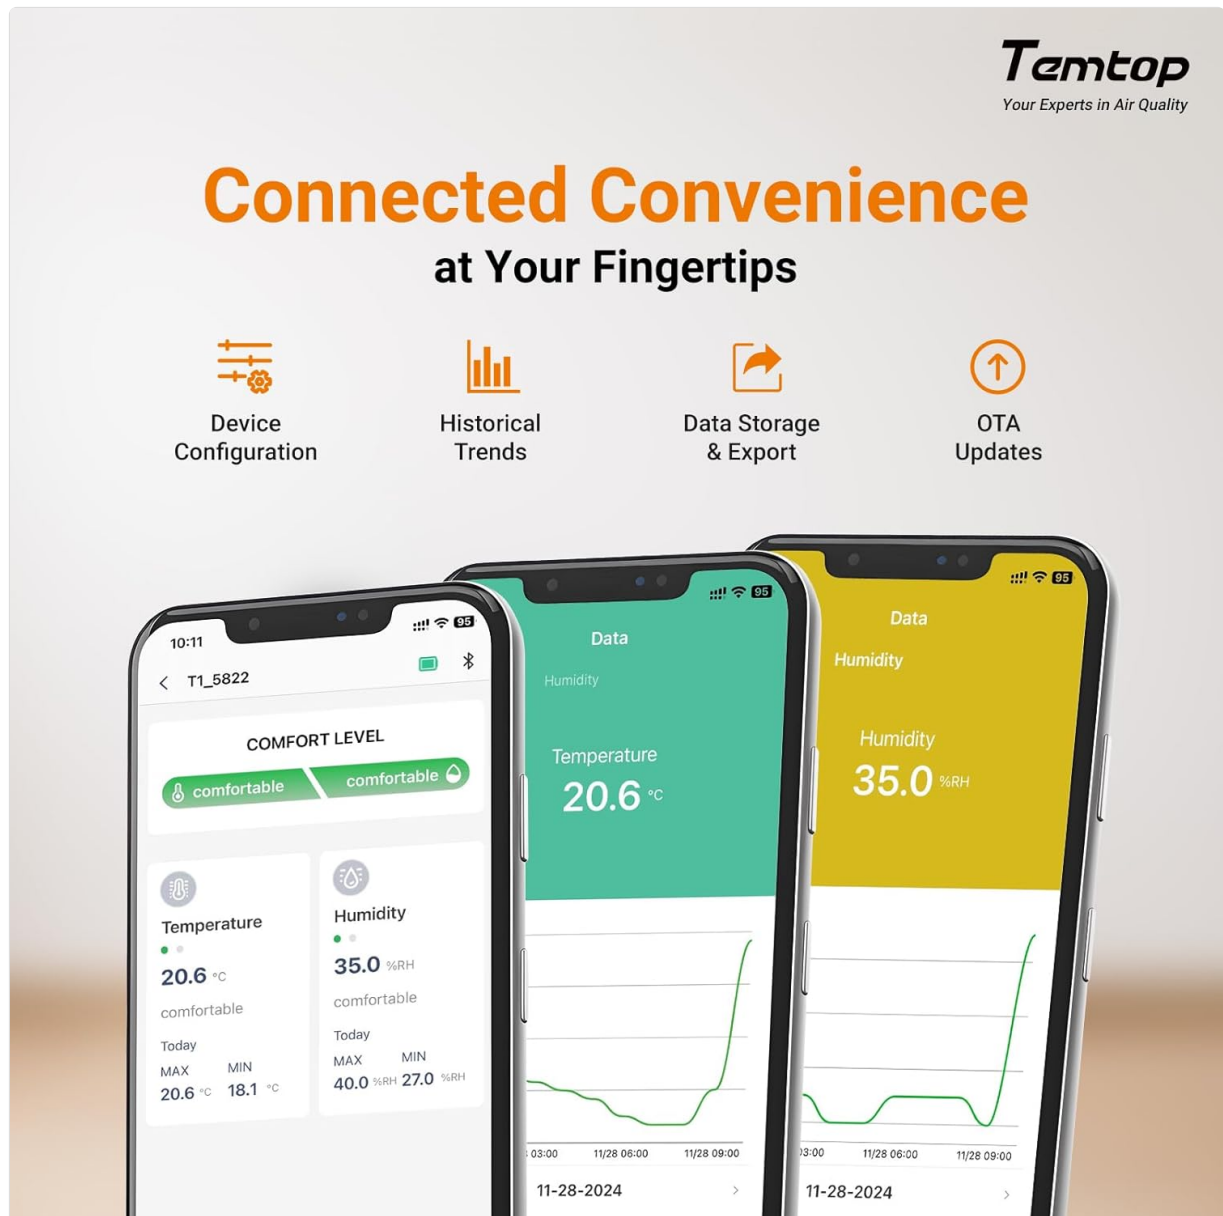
Temtop
Your Experts in Air Quality

Connected Convenience
at Your Fingertips

Device Configuration

Historical Trends

Data Storage & Export

OTA Updates

10:11
95
T1_5822
COMFORT LEVEL
comfortable
comfortable
Temperature
20.6 °C
comfortable
Today
MAX
20.6 °C
MIN
18.1 °C
Humidity
35.0 %RH
comfortable
Today
MAX
40.0 %RH
MIN
27.0 %RH

95
Data
Humidity
Temperature
20.6 °C
03:00
11/28 06:00
11/28 09:00
11-28-2024

95
Data
Humidity
Humidity
35.0 %RH
03:00
11/28 06:00
11/28 09:00
11-28-2024